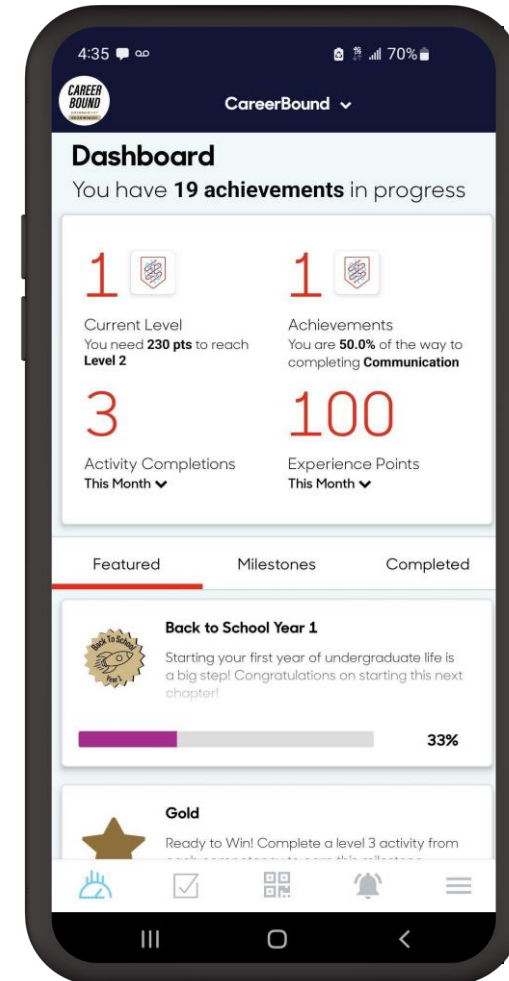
4:35 70%

CAREER BOUND

CareerBound

Dashboard

You have **19 achievements** in progress

1

Current Level

You need **230 pts** to reach **Level 2**

1

Achievements

You are **50.0%** of the way to completing **Communication**

3

Activity Completions

This Month

100

Experience Points

This Month

Featured

Milestones

Completed

Back to School Year 1

Back to School Year 1

Starting your first year of undergraduate life is a big step! Congratulations on starting this next chapter!

33%

Gold

Ready to Win! Complete a level 3 activity from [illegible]